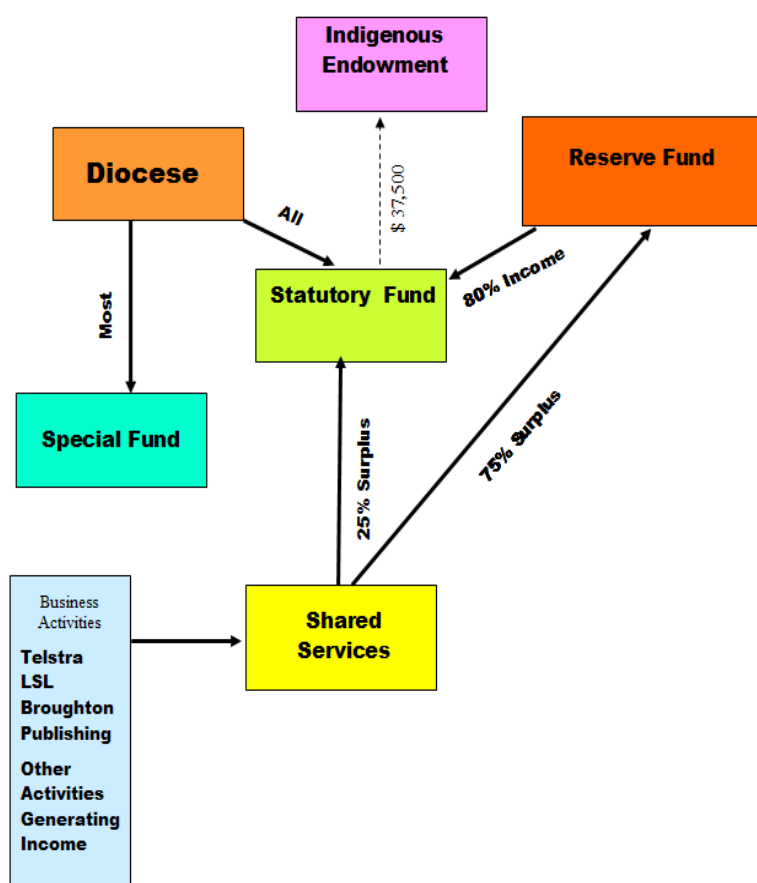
Indigenous Endowment

Diocese

Reserve Fund

All

$ 37,500

80% Income

Statutory Fund

Most

Special Fund

25% Surplus

75% Surplus

Business Activities

Telstra
LSL
Broughton Publishing
Other Activities Generating Income

Shared Services